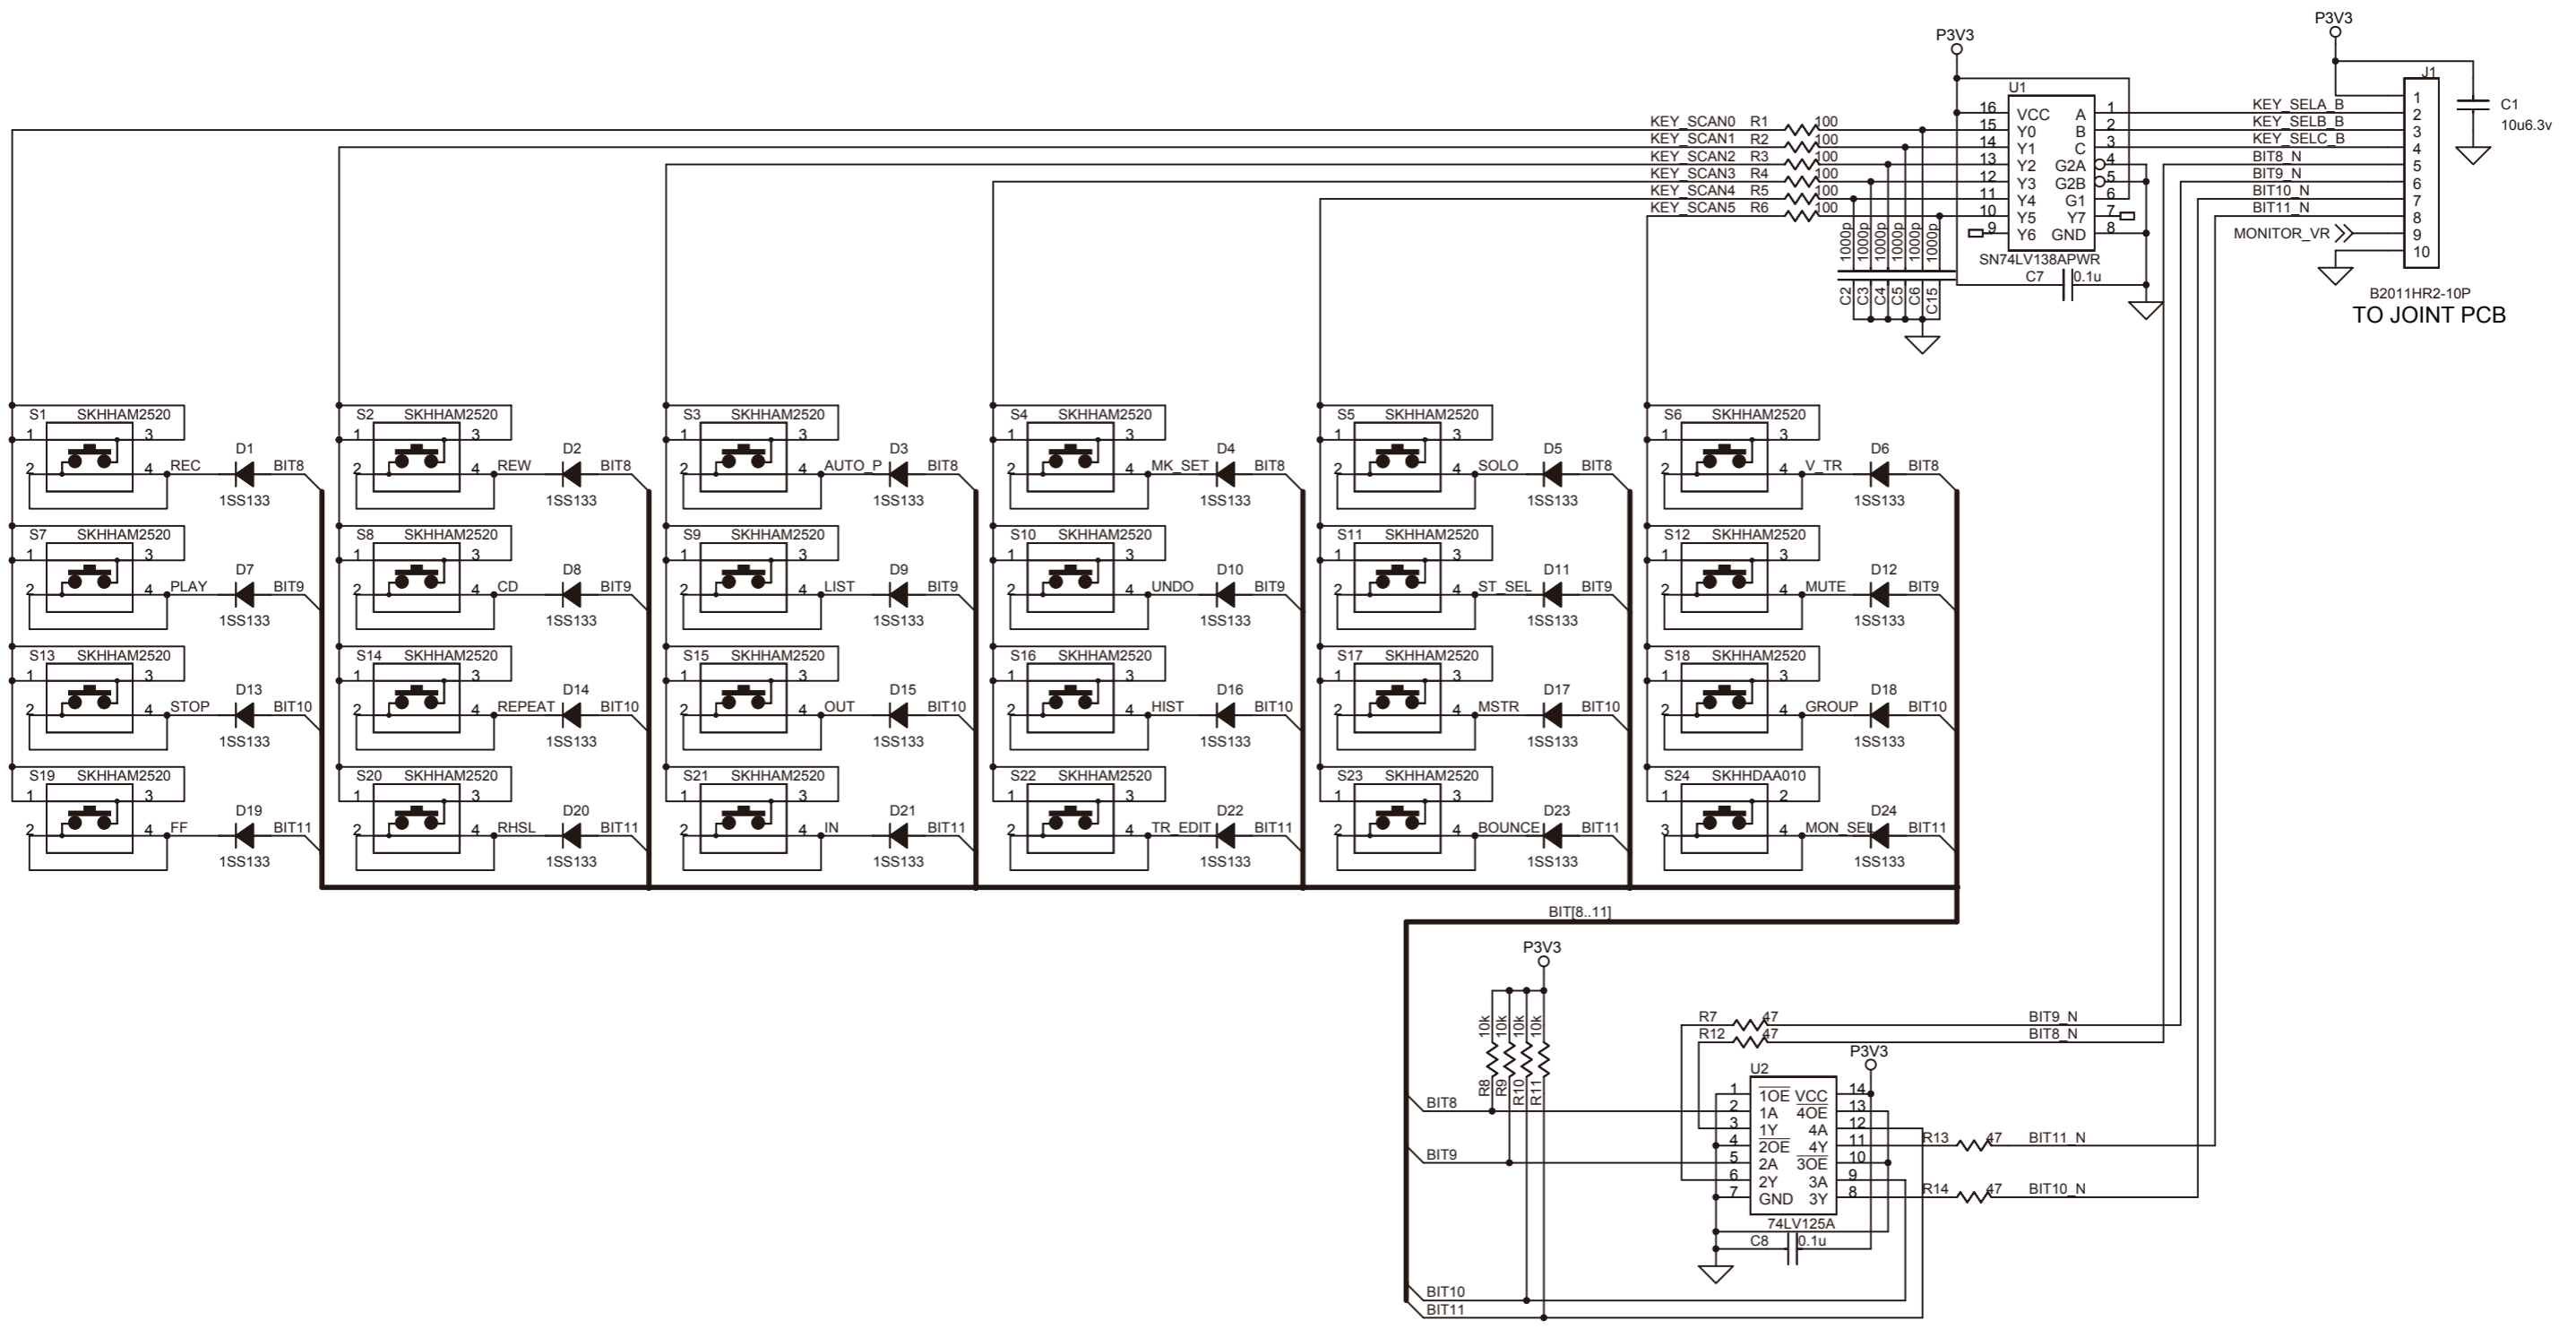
P3V3

P3V3

U1

J1

C1
10u6.3v

KEY_SCAN0 R1 100
KEY_SCAN1 R2 100
KEY_SCAN2 R3 100
KEY_SCAN3 R4 100
KEY_SCAN4 R5 100
KEY_SCAN5 R6 100

16 VCC A 1
15 Y0 B 2
14 Y1 C 3
13 Y2 G2A 4
12 Y3 G2B 5
11 Y4 G1 6
10 Y5 Y7 7
9 Y6 GND 8

SN74LV138APWR

1000p 1000p 1000p 1000p 1000p 1000p
C2 C3 C4 C5 C6 C15

C7 0.1u

KEY_SELA_B 1
KEY_SELB_B 2
KEY_SELC_B 3
BIT8_N 4
BIT9_N 5
BIT10_N 6
BIT11_N 7
8
MONITOR_VR 9
10

B2011HR2-10P
TO JOINT PCB

S1 SKHHAM2520 1 3 2 4 REC D1 BIT8 1SS133
S2 SKHHAM2520 1 3 2 4 REW D2 BIT8 1SS133
S3 SKHHAM2520 1 3 2 4 AUTO_P D3 BIT8 1SS133
S4 SKHHAM2520 1 3 2 4 MK_SET D4 BIT8 1SS133
S5 SKHHAM2520 1 3 2 4 SOLO D5 BIT8 1SS133
S6 SKHHAM2520 1 3 2 4 V_TR D6 BIT8 1SS133

S7 SKHHAM2520 1 3 2 4 PLAY D7 BIT9 1SS133
S8 SKHHAM2520 1 3 2 4 CD D8 BIT9 1SS133
S9 SKHHAM2520 1 3 2 4 LIST D9 BIT9 1SS133
S10 SKHHAM2520 1 3 2 4 UNDO D10 BIT9 1SS133
S11 SKHHAM2520 1 3 2 4 ST_SEL D11 BIT9 1SS133
S12 SKHHAM2520 1 3 2 4 MUTE D12 BIT9 1SS133

S13 SKHHAM2520 1 3 2 4 STOP D13 BIT10 1SS133
S14 SKHHAM2520 1 3 2 4 REPEAT D14 BIT10 1SS133
S15 SKHHAM2520 1 3 2 4 OUT D15 BIT10 1SS133
S16 SKHHAM2520 1 3 2 4 HIST D16 BIT10 1SS133
S17 SKHHAM2520 1 3 2 4 MSTR D17 BIT10 1SS133
S18 SKHHAM2520 1 3 2 4 GROUP D18 BIT10 1SS133

S19 SKHHAM2520 1 3 2 4 FF D19 BIT11 1SS133
S20 SKHHAM2520 1 3 2 4 RHSL D20 BIT11 1SS133
S21 SKHHAM2520 1 3 2 4 IN D21 BIT11 1SS133
S22 SKHHAM2520 1 3 2 4 TR_EDIT D22 BIT11 1SS133
S23 SKHHAM2520 1 3 2 4 BOUNCE D23 BIT11 1SS133
S24 SKHHDAA010 1 2 3 4 MON_SEL D24 BIT11 1SS133

BIT[8..11]

P3V3
10k 10k 10k 10k
R8 R9 R10 R11

R7 47 BIT9_N
R12 47 BIT8_N

P3V3
U2
1 $\overline{1OE}$ VCC 14
2 1A $\overline{4OE}$ 13
3 1Y 4A 12
4 $\overline{2OE}$ 4Y 11
5 2A $\overline{3OE}$ 10
6 2Y 3A 9
7 GND 3Y 8
74LV125A

BIT8
BIT9
R13 47 BIT11_N
R14 47 BIT10_N
C8 0.1u
BIT10
BIT11